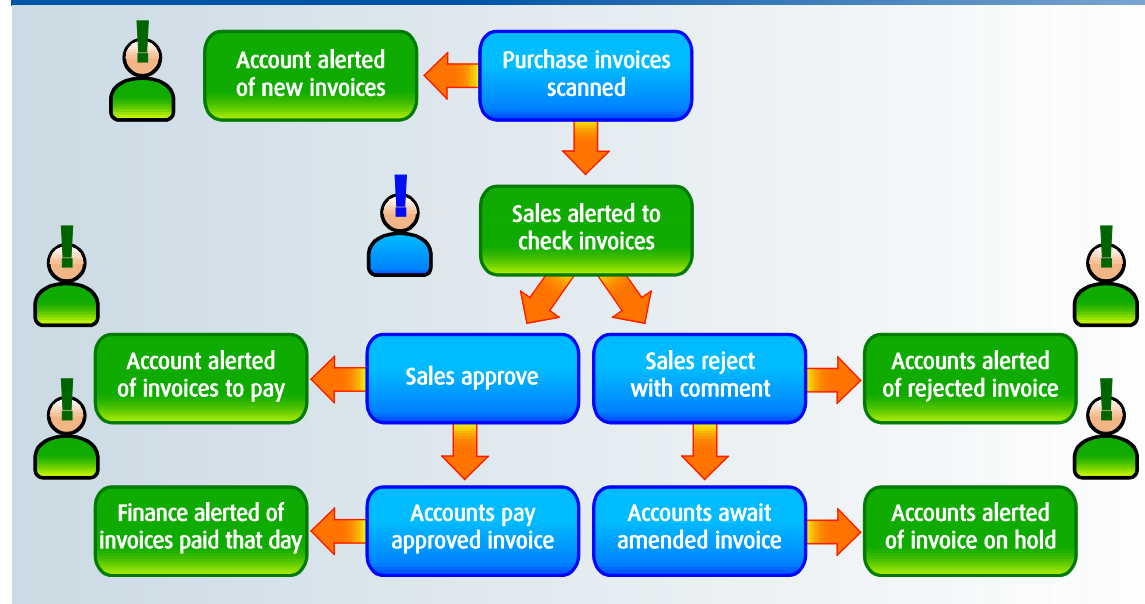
Account alerted of new invoices

Purchase invoices scanned

Sales alerted to check invoices

Account alerted of invoices to pay

Sales approve

Sales reject with comment

Accounts alerted of rejected invoice

Finance alerted of invoices paid that day

Accounts pay approved invoice

Accounts await amended invoice

Accounts alerted of invoice on hold